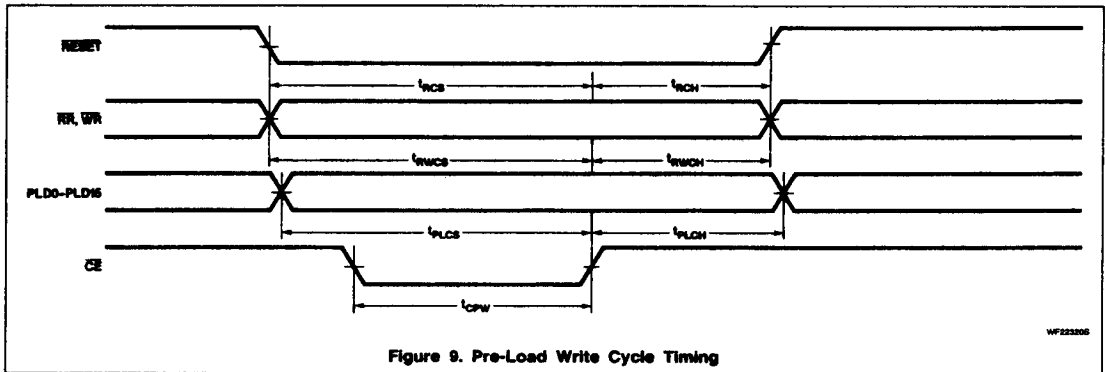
$\overline{RESET}$

$t_{RCS}$

$t_{RCH}$

$\overline{RR}$, $\overline{WR}$

$t_{RWCS}$

$t_{RWCH}$

PLD0–PLD15

$t_{PLCS}$

$t_{PLCH}$

$\overline{CE}$

$t_{CPW}$

WF22320S

Figure 9. Pre-Load Write Cycle Timing